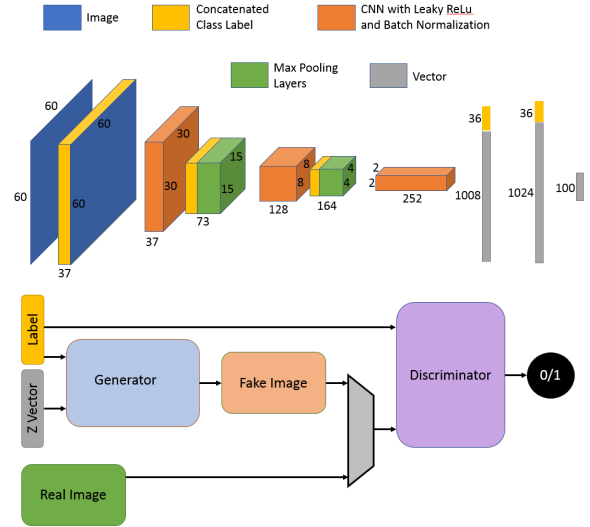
Image
Concatenated Class Label
CNN with Leaky ReLu and Batch Normalization
Max Pooling Layers
Vector

60
60
60
60
37
30
30
37
15
15
73
8
8
128
4
4
164
2
2
252
1008
36
1024
36
100

Label
Z Vector
Generator
Fake Image
Discriminator
0/1
Real Image